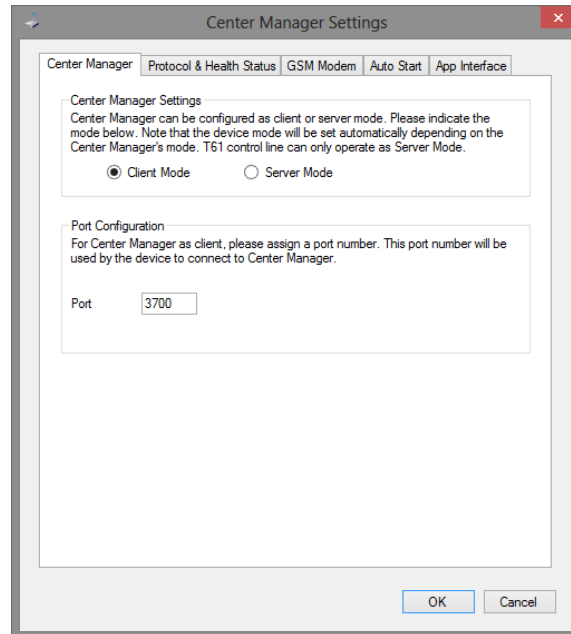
Center Manager Settings

Center Manager | Protocol & Health Status | GSM Modem | Auto Start | App Interface

Center Manager Settings

Center Manager can be configured as client or server mode. Please indicate the mode below. Note that the device mode will be set automatically depending on the Center Manager's mode. T61 control line can only operate as Server Mode.

Client Mode

Server Mode

Port Configuration

For Center Manager as client, please assign a port number. This port number will be used by the device to connect to Center Manager.

Port 3700

OK

Cancel